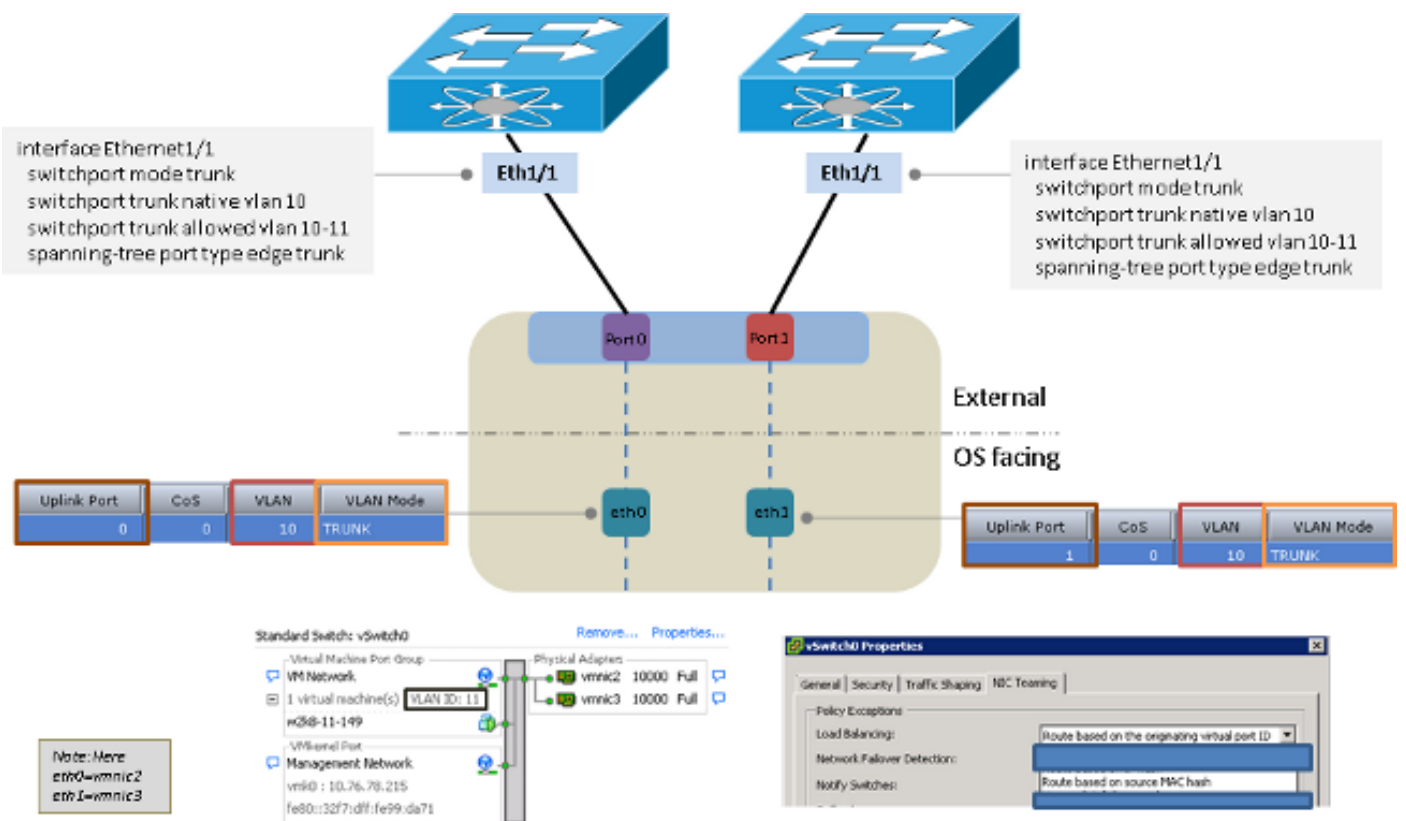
interface Ethernet1/1
switchport mode trunk
switchport trunk native vlan 10
switchport trunk allowed vlan 10-11
spanning-tree port type edge trunk

Eth1/1

Eth1/1

interface Ethernet1/1
switchport mode trunk
switchport trunk native vlan 10
switchport trunk allowed vlan 10-11
spanning-tree port type edge trunk

Port 0

Port 1

External

OS facing

| Uplink Port | CoS | VLAN | VLAN Mode |
|---|---|---|---|
| 0 | 0 | 10 | TRUNK |

eth0

eth1

| Uplink Port | CoS | VLAN | VLAN Mode |
|---|---|---|---|
| 1 | 0 | 10 | TRUNK |

Standard Switch: vSwitch0 Remove... Properties...

Virtual Machine Port Group
VM Network
1 virtual machine(s) VLAN ID: 11
w2k8-11-149

VMkernel Port
Management Network
vmk0 : 10.76.78.215
fe80::32f7:dff:fe99:da71

Physical Adapters
vmnic2 10000 Full
vmnic3 10000 Full

Note: Here
eth0=vmnic2
eth1=vmnic3

vSwitch0 Properties

General Security Traffic Shaping NIC Teaming

Policy Exceptions
Load Balancing: Route based on the originating virtual port ID
Network Failover Detection:
Notify Switches: Route based on source MAC hash